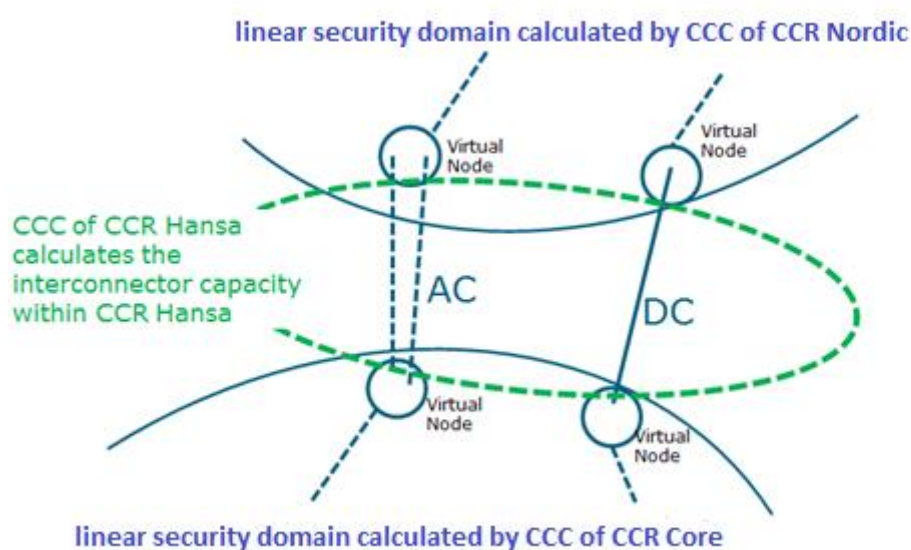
linear security domain calculated by CCC of CCR Nordic

Virtual Node

Virtual Node

CCC of CCR Hansa calculates the interconnector capacity within CCR Hansa

AC

DC

Virtual Node

Virtual Node

linear security domain calculated by CCC of CCR Core